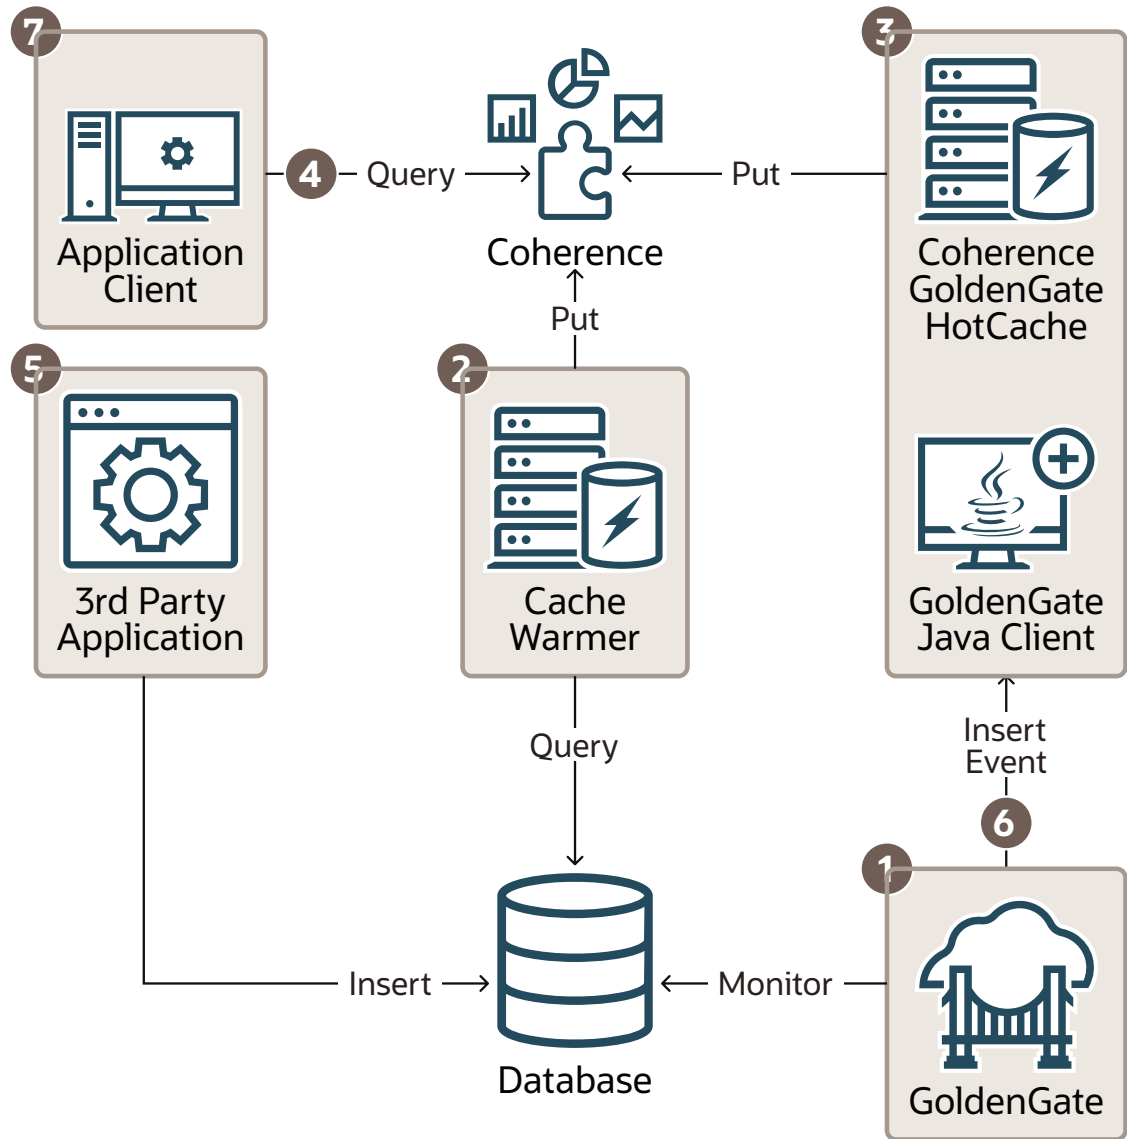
7
Application Client

4 Query

Coherence

Put

3
Coherence GoldenGate HotCache

Put

5
3rd Party Application

2
Cache Warmer

GoldenGate Java Client

Query

Insert Event

6

1

Insert

Monitor

Database

GoldenGate